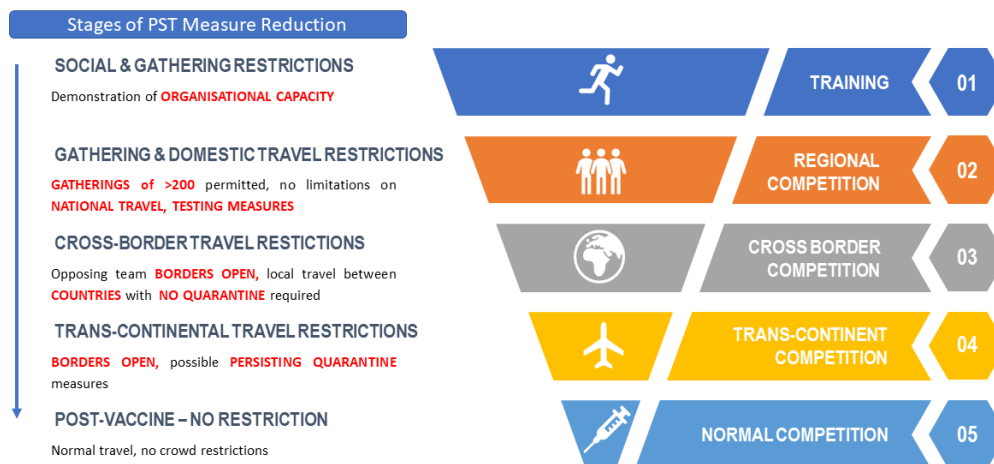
Stages of PST Measure Reduction

SOCIAL & GATHERING RESTRICTIONS

Demonstration of ORGANISATIONAL CAPACITY

GATHERING & DOMESTIC TRAVEL RESTRICTIONS

GATHERINGS of >200 permitted, no limitations on NATIONAL TRAVEL, TESTING MEASURES

CROSS-BORDER TRAVEL RESTICTIONS

Opposing team BORDERS OPEN, local travel between COUNTRIES with NO QUARANTINE required

TRANS-CONTINENTAL TRAVEL RESTRICTIONS

BORDERS OPEN, possible PERSISTING QUARANTINE measures

POST-VACCINE – NO RESTRICTION

Normal travel, no crowd restrictions

TRAINING 01

REGIONAL COMPETITION 02

CROSS BORDER COMPETITION 03

TRANS-CONTINENT COMPETITION 04

NORMAL COMPETITION 05